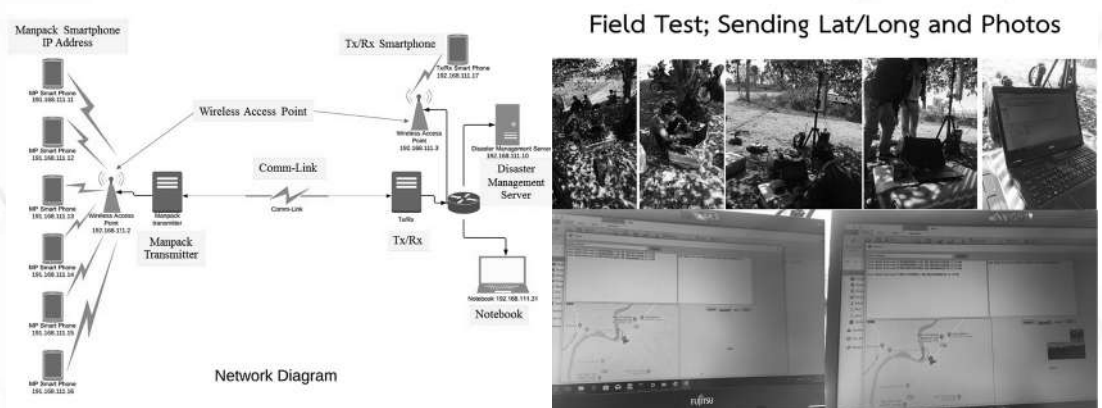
Manpack Smartphone IP Address

MP Smart Phone 192.168.111.11

MP Smart Phone 192.168.111.12

MP Smart Phone 192.168.111.13

MP Smart Phone 192.168.111.14

MP Smart Phone 192.168.111.15

MP Smart Phone 192.168.111.16

Wireless Access Point

Wireless Access Point 192.168.111.2

Manpack transmitter

Manpack Transmitter

Comm-Link

Comm-Link

Tx/Rx Smartphone

Tx/Rx Smart Phone 192.168.111.17

Wireless Access Point 192.168.111.3

Tx/Rx

Tx/Rx

Disaster Management Server 192.168.111.10

Disaster Management Server

Notebook 192.168.111.21

Notebook

Network Diagram

Field Test; Sending Lat/Long and Photos

FUJITSU